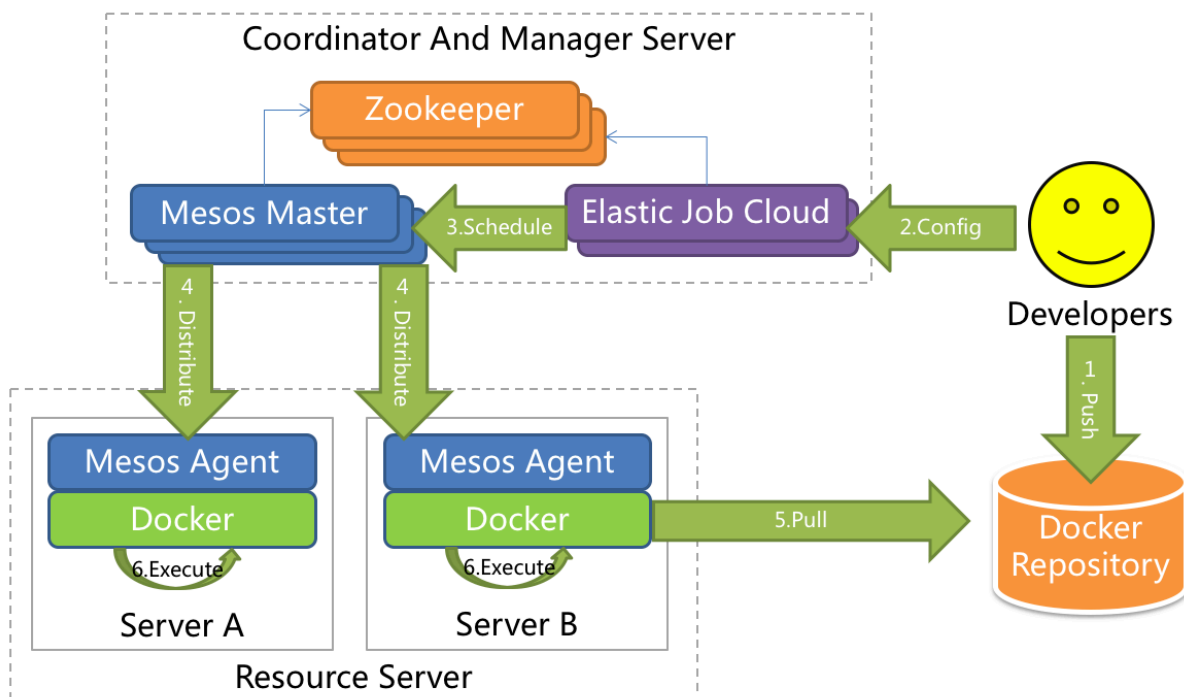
Coordinator And Manager Server

Zookeeper

Mesos Master

3.Schedule

Elastic Job Cloud

2.Config

Developers

4. Distribute

4. Distribute

1. Push

Mesos Agent

Docker

6.Execute

Server A

Mesos Agent

Docker

6.Execute

Server B

5.Pull

Docker Repository

Resource Server